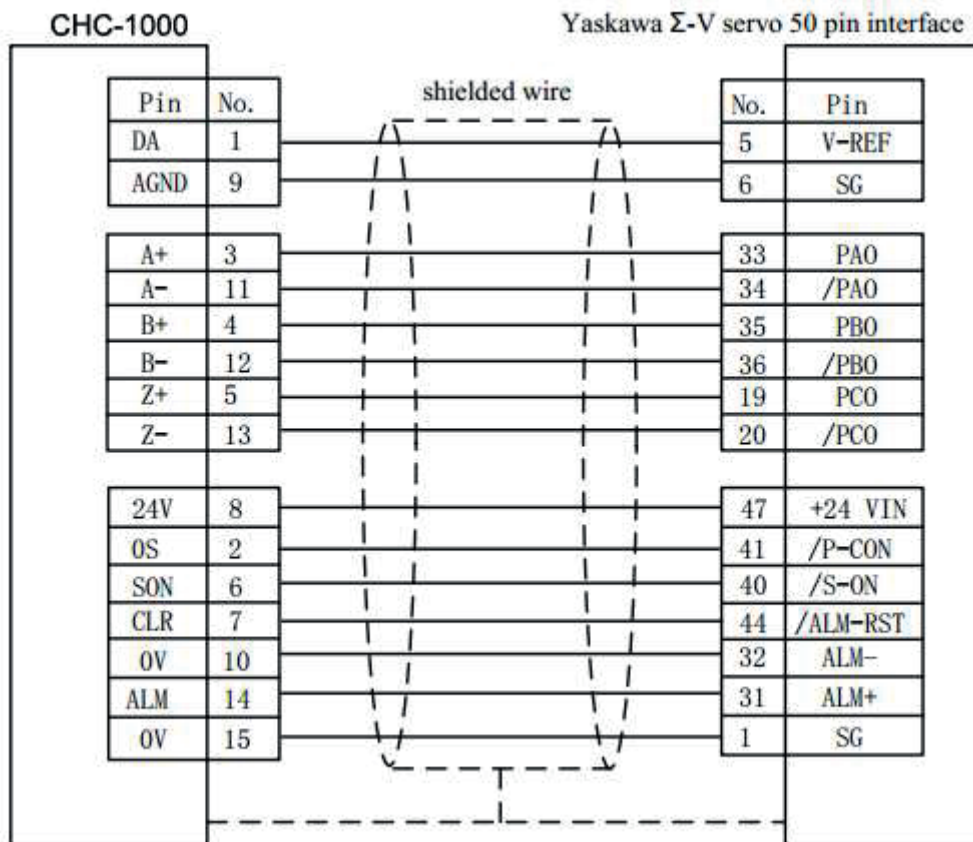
CHC-1000

Yaskawa Σ-V servo 50 pin interface

shielded wire

| Pin | No. |
|---|---|
| DA | 1 |
| AGND | 9 |

| A+ | 3 |
|---|---|
| A- | 11 |
| B+ | 4 |
| B- | 12 |
| Z+ | 5 |
| Z- | 13 |

| 24V | 8 |
|---|---|
| OS | 2 |
| SON | 6 |
| CLR | 7 |
| OV | 10 |
| ALM | 14 |
| OV | 15 |

| No. | Pin |
|---|---|
| 5 | V-REF |
| 6 | SG |

| 33 | PAO |
|---|---|
| 34 | /PAO |
| 35 | PBO |
| 36 | /PBO |
| 19 | PCO |
| 20 | /PCO |

| 47 | +24 VIN |
|---|---|
| 41 | /P-CON |
| 40 | /S-ON |
| 44 | /ALM-RST |
| 32 | ALM- |
| 31 | ALM+ |
| 1 | SG |